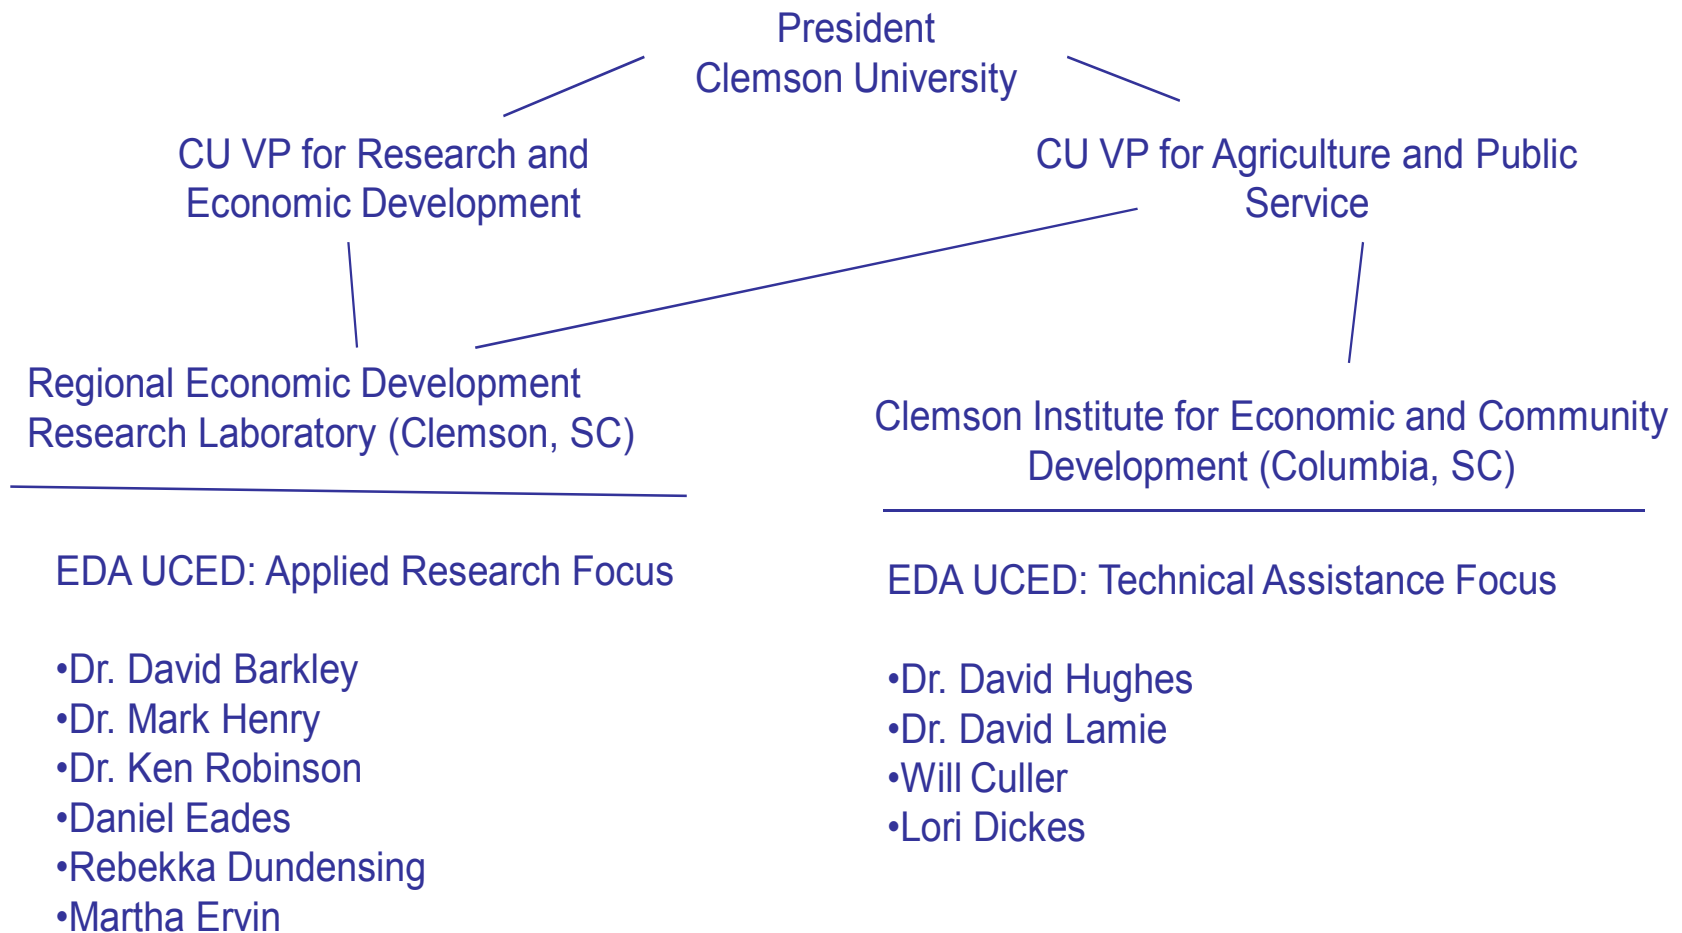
President
Clemson University

CU VP for Research and Economic Development

CU VP for Agriculture and Public Service

Regional Economic Development Research Laboratory (Clemson, SC)

EDA UCED: Applied Research Focus

•Dr. David Barkley
•Dr. Mark Henry
•Dr. Ken Robinson
•Daniel Eades
•Rebekka Dundensing
•Martha Ervin

Clemson Institute for Economic and Community Development (Columbia, SC)

EDA UCED: Technical Assistance Focus

•Dr. David Hughes
•Dr. David Lamie
•Will Culler
•Lori Dickes